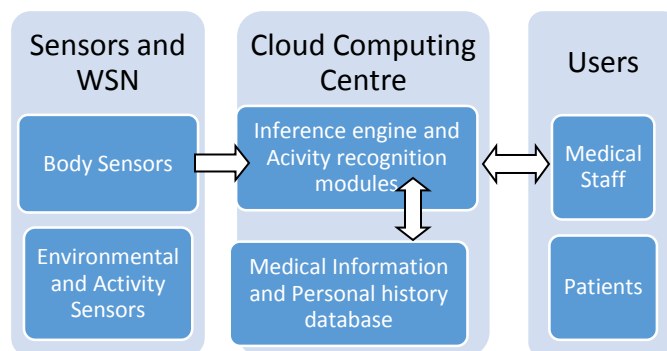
Sensors and WSN

Body Sensors

Environmental and Activity Sensors

Cloud Computing Centre

Inference engine and Acivity recognition modules

Medical Information and Personal history database

Users

Medical Staff

Patients